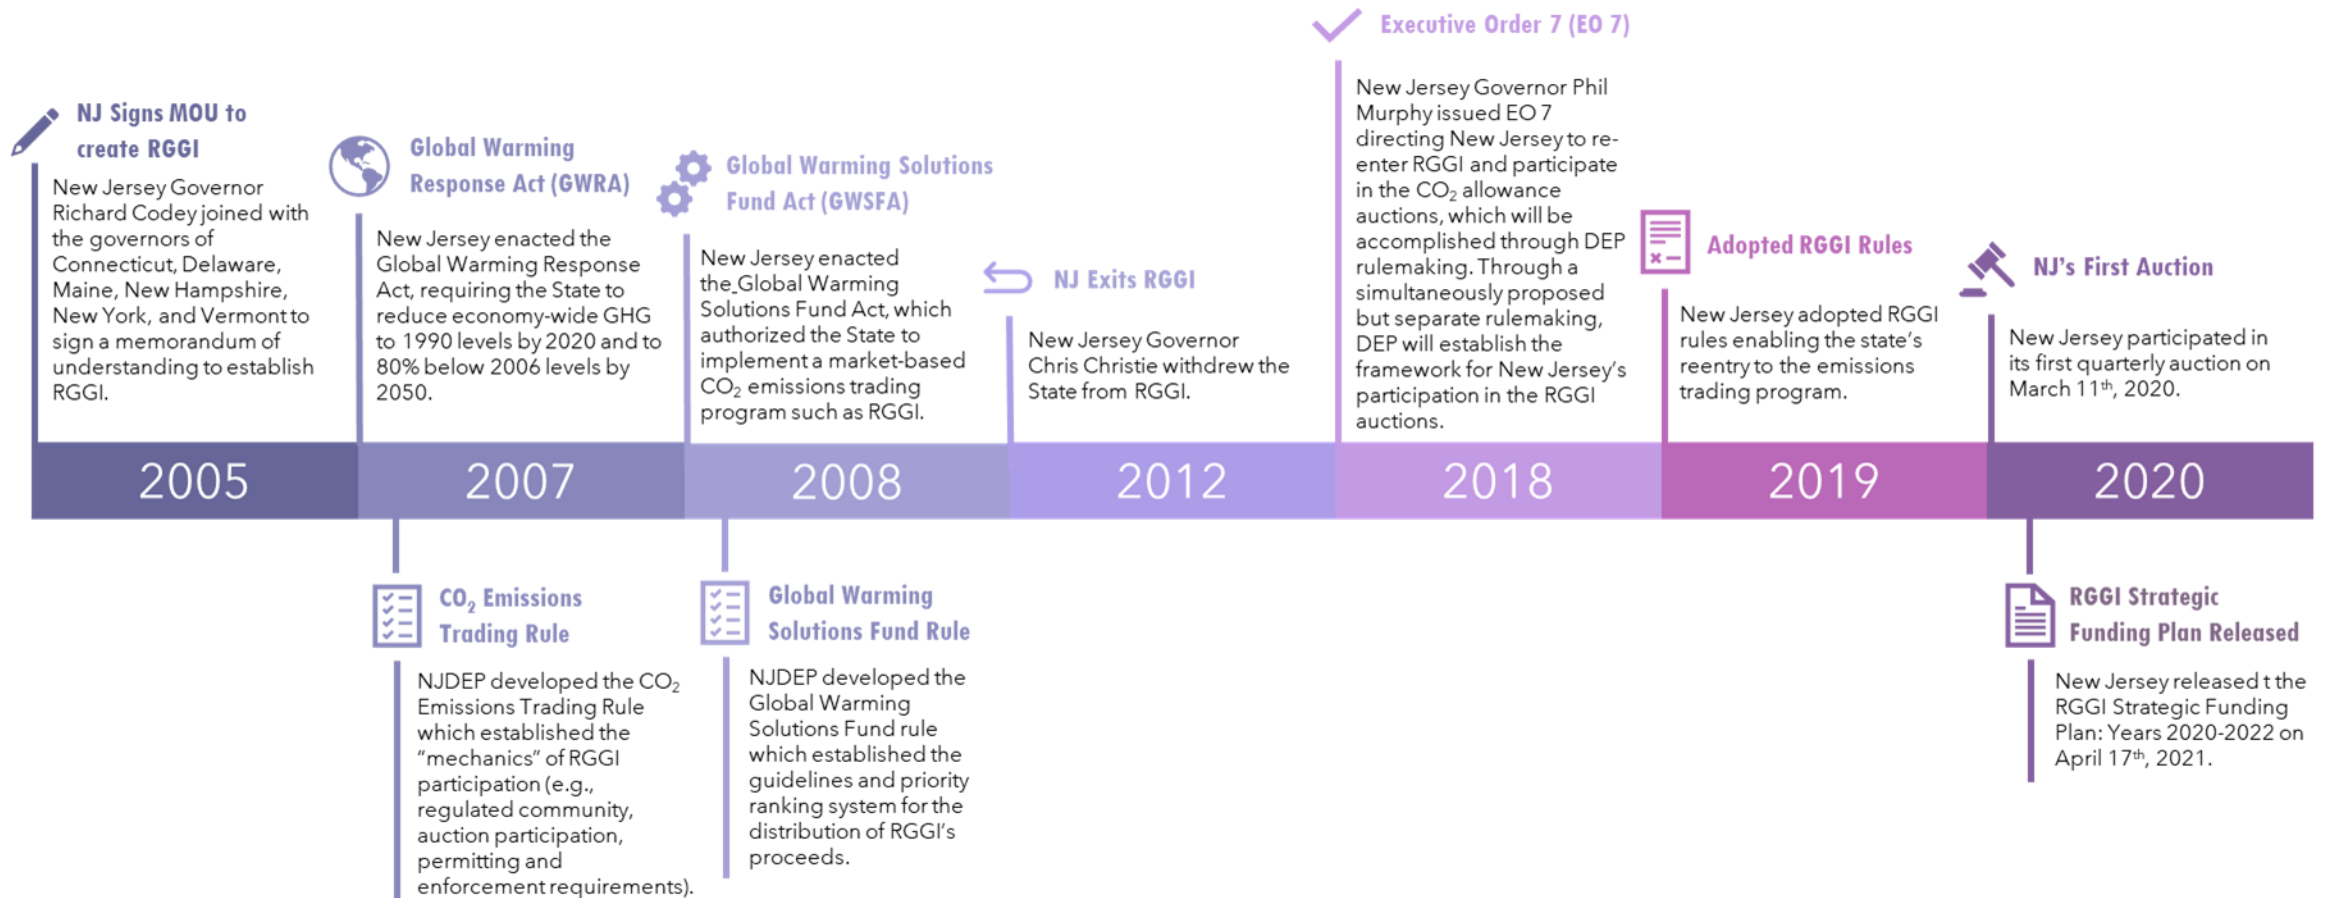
NJ Signs MOU to create RGGI

New Jersey Governor Richard Codey joined with the governors of Connecticut, Delaware, Maine, New Hampshire, New York, and Vermont to sign a memorandum of understanding to establish RGGI.

Global Warming Response Act (GWRA)

New Jersey enacted the Global Warming Response Act, requiring the State to reduce economy-wide GHG to 1990 levels by 2020 and to 80% below 2006 levels by 2050.

Global Warming Solutions Fund Act (GWSFA)

New Jersey enacted the Global Warming Solutions Fund Act, which authorized the State to implement a market-based $CO_2$ emissions trading program such as RGGI.

NJ Exits RGGI

New Jersey Governor Chris Christie withdrew the State from RGGI.

Executive Order 7 (EO 7)

New Jersey Governor Phil Murphy issued EO 7 directing New Jersey to re-enter RGGI and participate in the $CO_2$ allowance auctions, which will be accomplished through DEP rulemaking. Through a simultaneously proposed but separate rulemaking, DEP will establish the framework for New Jersey's participation in the RGGI auctions.

Adopted RGGI Rules

New Jersey adopted RGGI rules enabling the state's reentry to the emissions trading program.

NJ's First Auction

New Jersey participated in its first quarterly auction on March 11$^{th}$, 2020.

| 2005 | 2007 | 2008 | 2012 | 2018 | 2019 | 2020 |
|---|---|---|---|---|---|---|

$CO_2$ Emissions Trading Rule

NJDEP developed the $CO_2$ Emissions Trading Rule which established the "mechanics" of RGGI participation (e.g., regulated community, auction participation, permitting and enforcement requirements).

Global Warming Solutions Fund Rule

NJDEP developed the Global Warming Solutions Fund rule which established the guidelines and priority ranking system for the distribution of RGGI's proceeds.

RGGI Strategic Funding Plan Released

New Jersey released t the RGGI Strategic Funding Plan: Years 2020-2022 on April 17$^{th}$, 2021.